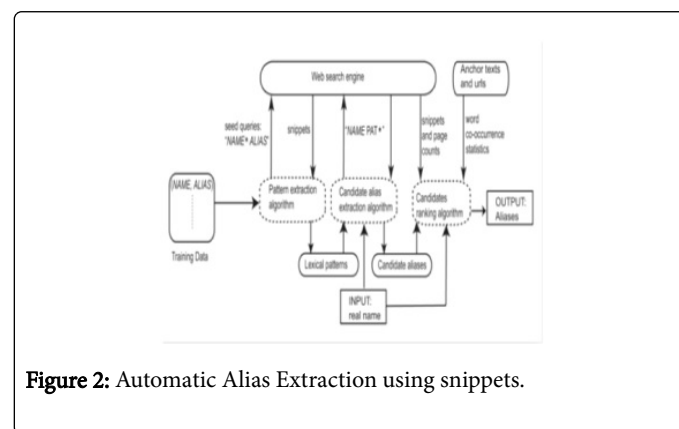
Web search engine

Anchor texts and urls

seed queries: "NAME* ALIAS"

snippets

"NAME PAT *"

snippets and page counts

word co-occurrence statistics

(NAME, ALIAS)

Training Data

Pattern extraction algorithm

Candidate alias extraction algorithm

Candidates ranking algorithm

OUTPUT: Aliases

Lexical patterns

Candidate aliases

INPUT: real name

Figure 2: Automatic Alias Extraction using snippets.